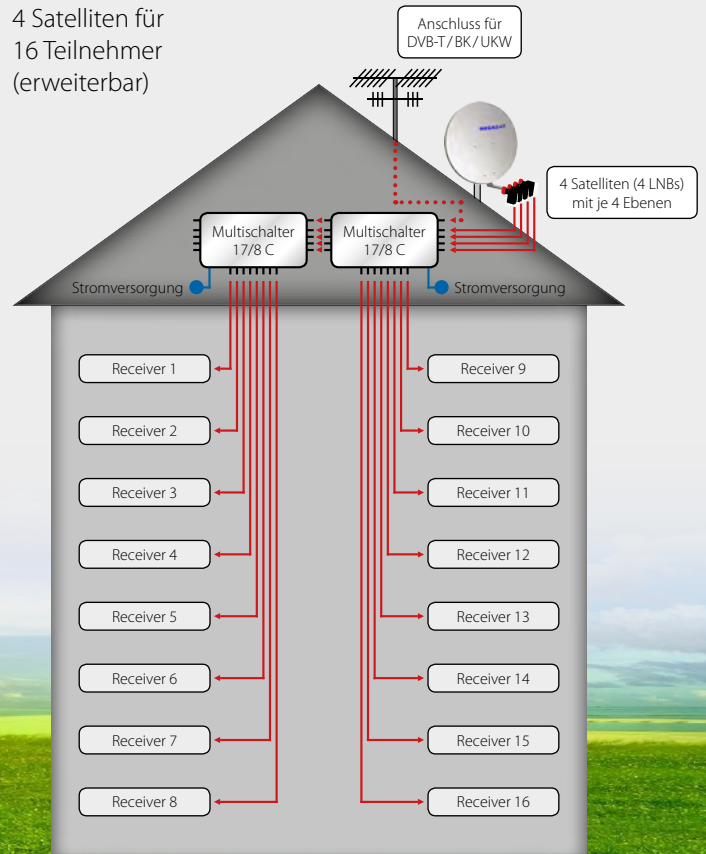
4 Satelliten für 16 Teilnehmer (erweiterbar)

Anschluss für DVB-T / BK / UKW

4 Satelliten (4 LNBs) mit je 4 Ebenen

Multischalter 17/8 C

Multischalter 17/8 C

Stromversorgung

Stromversorgung

Receiver 1

Receiver 2

Receiver 3

Receiver 4

Receiver 5

Receiver 6

Receiver 7

Receiver 8

Receiver 9

Receiver 10

Receiver 11

Receiver 12

Receiver 13

Receiver 14

Receiver 15

Receiver 16